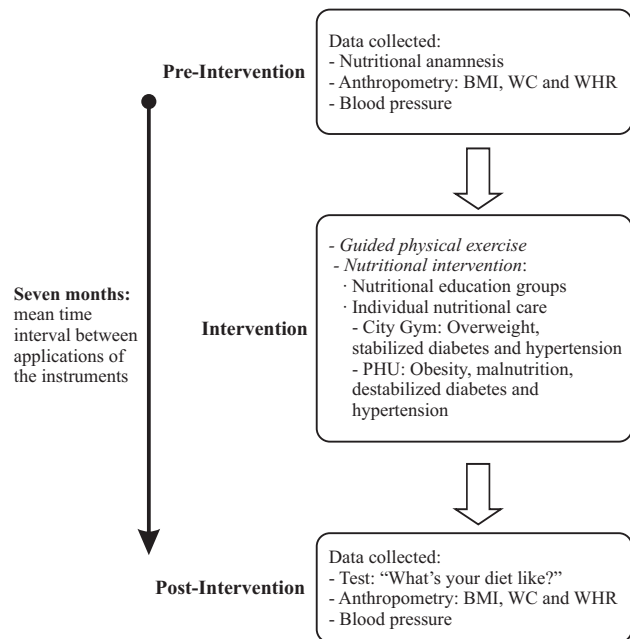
Pre-Intervention

Data collected:
- Nutritional anamnesis
- Anthropometry: BMI, WC and WHR
- Blood pressure

Seven months: mean time interval between applications of the instruments

Intervention

- Guided physical exercise
- Nutritional intervention:
· Nutritional education groups
· Individual nutritional care
- City Gym: Overweight, stabilized diabetes and hypertension
- PHU: Obesity, malnutrition, destabilized diabetes and hypertension

Post-Intervention

Data collected:
- Test: "What's your diet like?"
- Anthropometry: BMI, WC and WHR
- Blood pressure